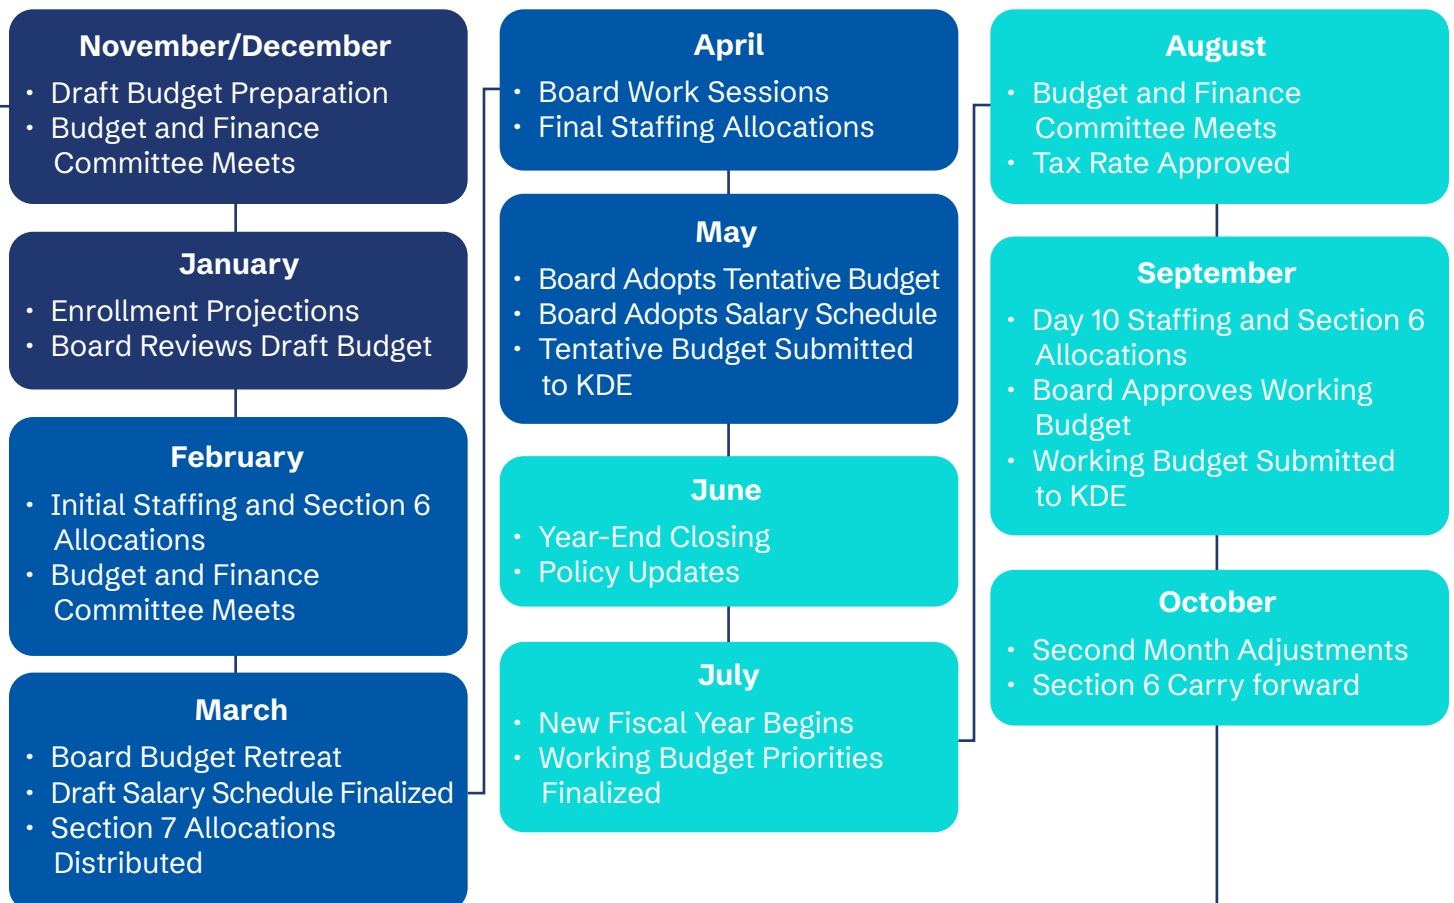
November/December

- Draft Budget Preparation
- Budget and Finance Committee Meets

January

- Enrollment Projections
- Board Reviews Draft Budget

February

- Initial Staffing and Section 6 Allocations
- Budget and Finance Committee Meets

March

- Board Budget Retreat
- Draft Salary Schedule Finalized
- Section 7 Allocations Distributed

April

- Board Work Sessions
- Final Staffing Allocations

May

- Board Adopts Tentative Budget
- Board Adopts Salary Schedule
- Tentative Budget Submitted to KDE

June

- Year-End Closing
- Policy Updates

July

- New Fiscal Year Begins
- Working Budget Priorities Finalized

August

- Budget and Finance Committee Meets
- Tax Rate Approved

September

- Day 10 Staffing and Section 6 Allocations
- Board Approves Working Budget
- Working Budget Submitted to KDE

October

- Second Month Adjustments
- Section 6 Carry forward